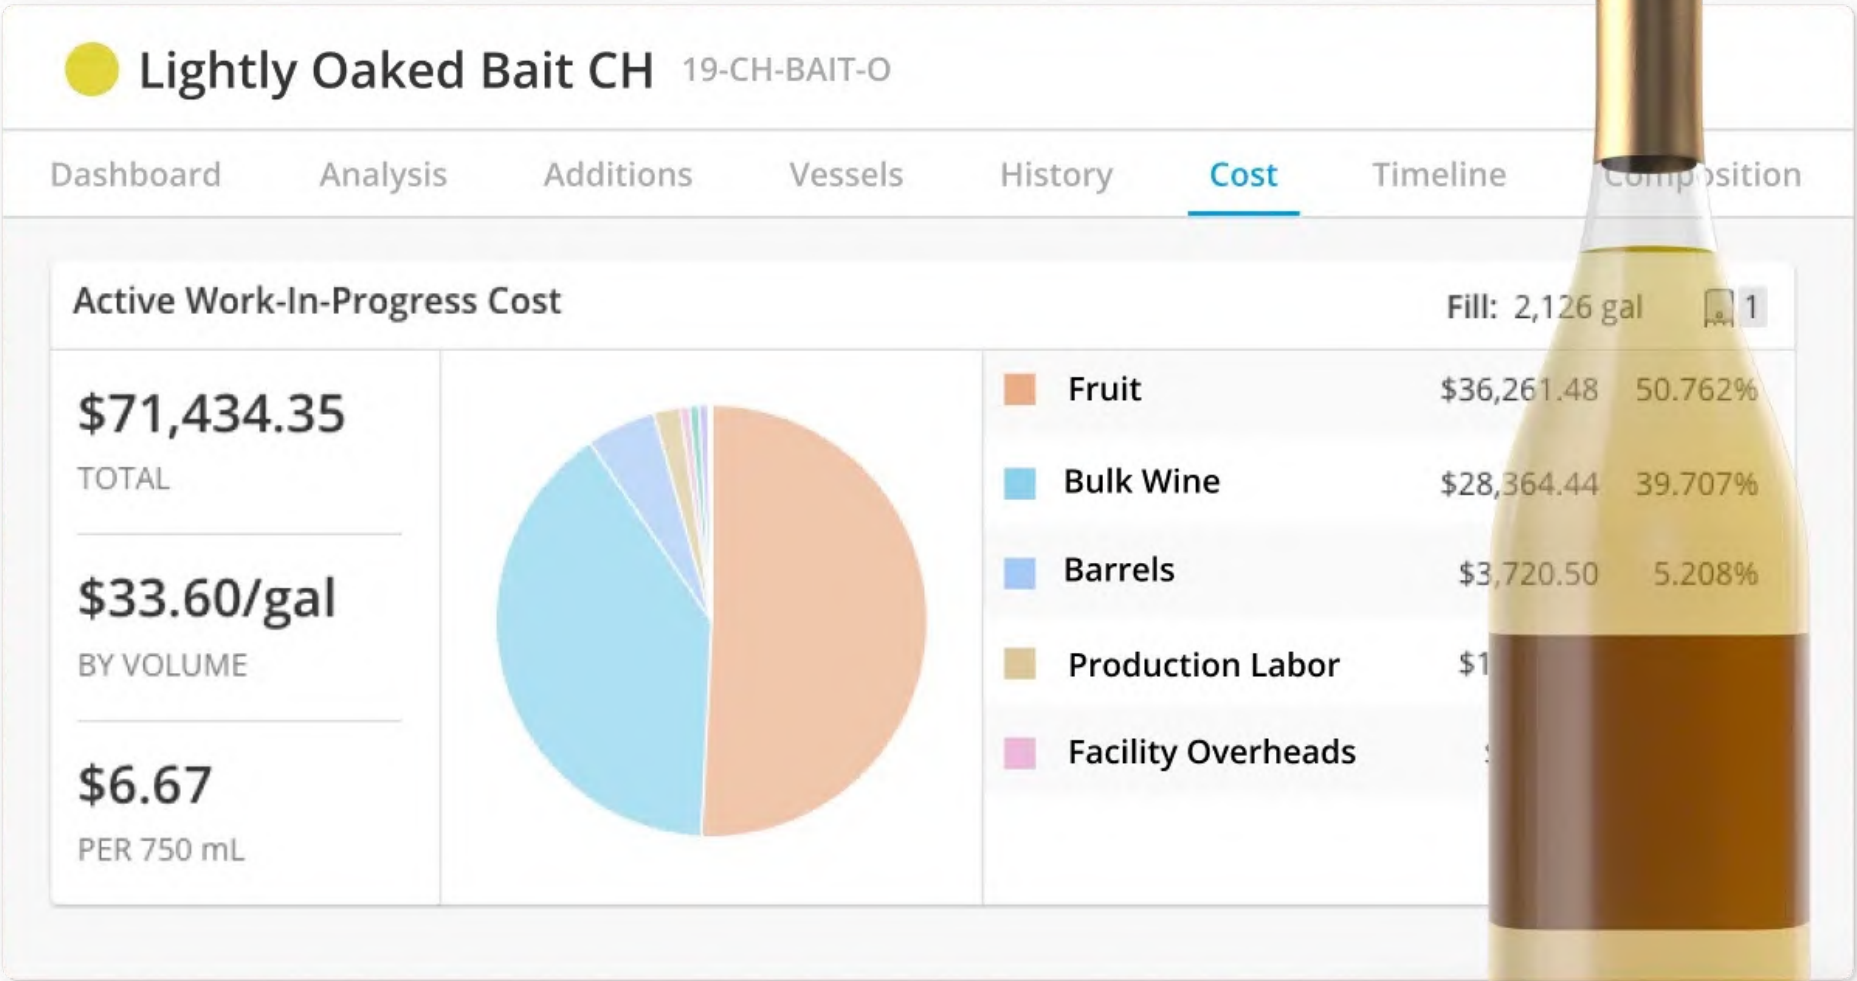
Lightly Oaked Bait CH 19-CH-BAIT-O

Dashboard Analysis Additions Vessels History Cost Timeline Com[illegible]osition

Active Work-In-Progress Cost

Fill: 2,126 gal 1

$71,434.35
TOTAL

$33.60/gal
BY VOLUME

$6.67
PER 750 mL

| | | |
|---|---|---|
| Fruit | $36,261.48 | 50.762% |
| Bulk Wine | $28,364.44 | 39.707% |
| Barrels | $3,720.50 | 5.208% |
| Production Labor | $1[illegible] | |
| Facility Overheads | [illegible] | |